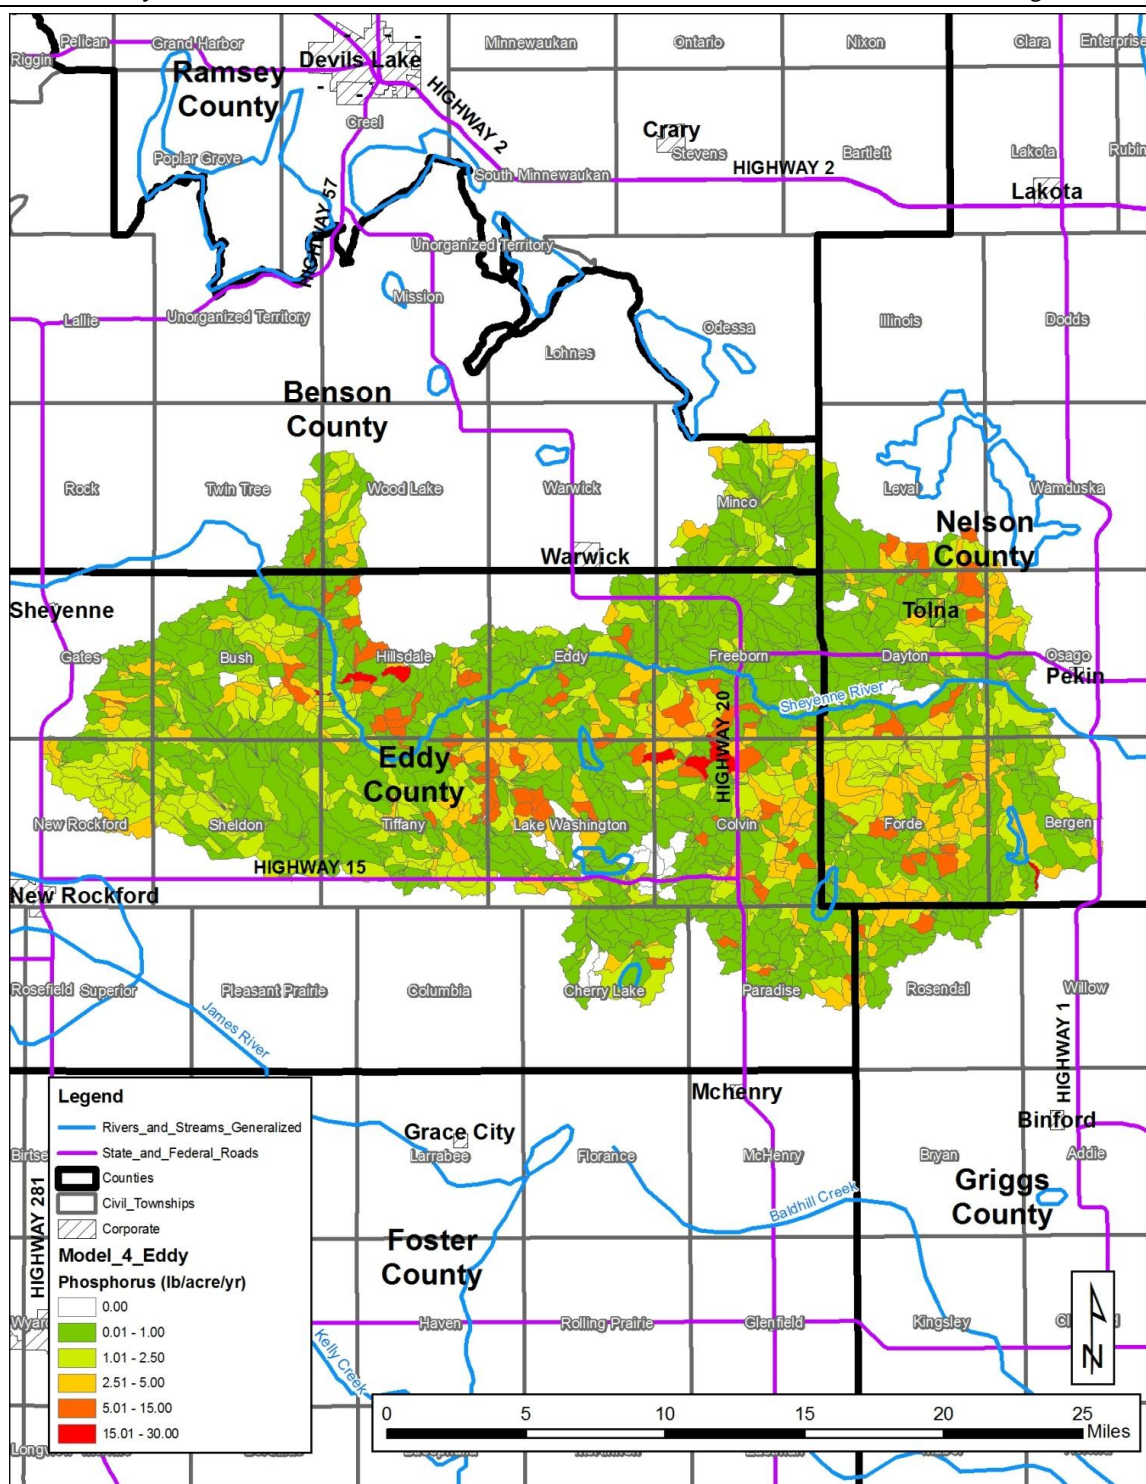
Pelican Grand Harbor Riggin Ramsey County Devils Lake Minnewaukan Ontario Nixon Clara Enterprise HIGHWAY 2 Creel Crary Stevens Bartlett Lakota Rubin Poplar Grove South Minnewaukan HIGHWAY 2 Lakota HIGHWAY 57 Unorganized Territory Mission Lallie Unorganized Territory Odessa Illinois Dodds Lohnes Benson County Rock Twin Tree Wood Lake Warwick Minco Leval Wamduska Nelson County Warwick Sheyenne Tolna Gates Bush Hillsdale Eddy Freeborn Dayton Osago Pekin Sheyenne River HIGHWAY 20 Eddy County New Rockford Sheldon Tiffany Lake Washington Colvin Forde Bergen HIGHWAY 15 New Rockford Rosefield Superior Pleasant Prairie Columbia Cherry Lake Paradise Rosendal Willow James River HIGHWAY 1 Mchenry Binford Grace City Larrabee Florance McHenry Bryan Addie Birtse Baldhill Creek Griggs County HIGHWAY 281 Foster County Wyard Haven Rolling Prairie Glenfield Kingsley Kelly Creek Longview

Legend
Rivers_and_Streams_Generalized
State_and_Federal_Roads
Counties
Civil_Townships
Corporate
Model_4_Eddy
Phosphorus (lb/acre/yr)
0.00
0.01 - 1.00
1.01 - 2.50
2.51 - 5.00
5.01 - 15.00
15.01 - 30.00

0 5 10 15 20 25 Miles

N